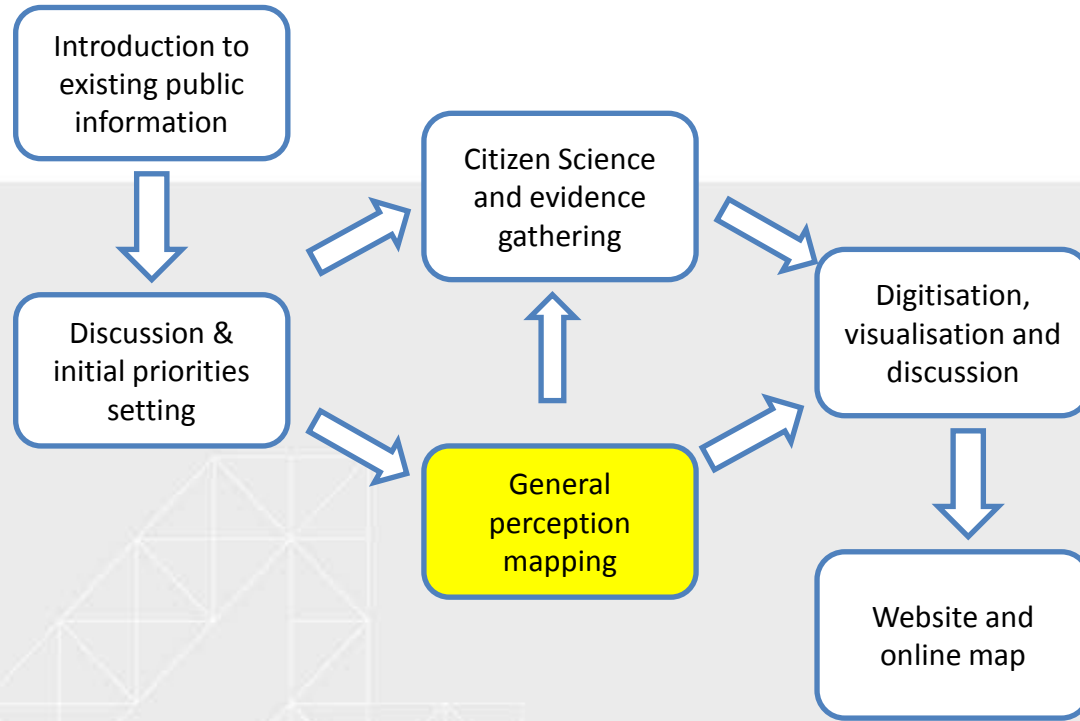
Introduction to existing public information

Discussion & initial priorities setting

Citizen Science and evidence gathering

General perception mapping

Digitisation, visualisation and discussion

Website and online map